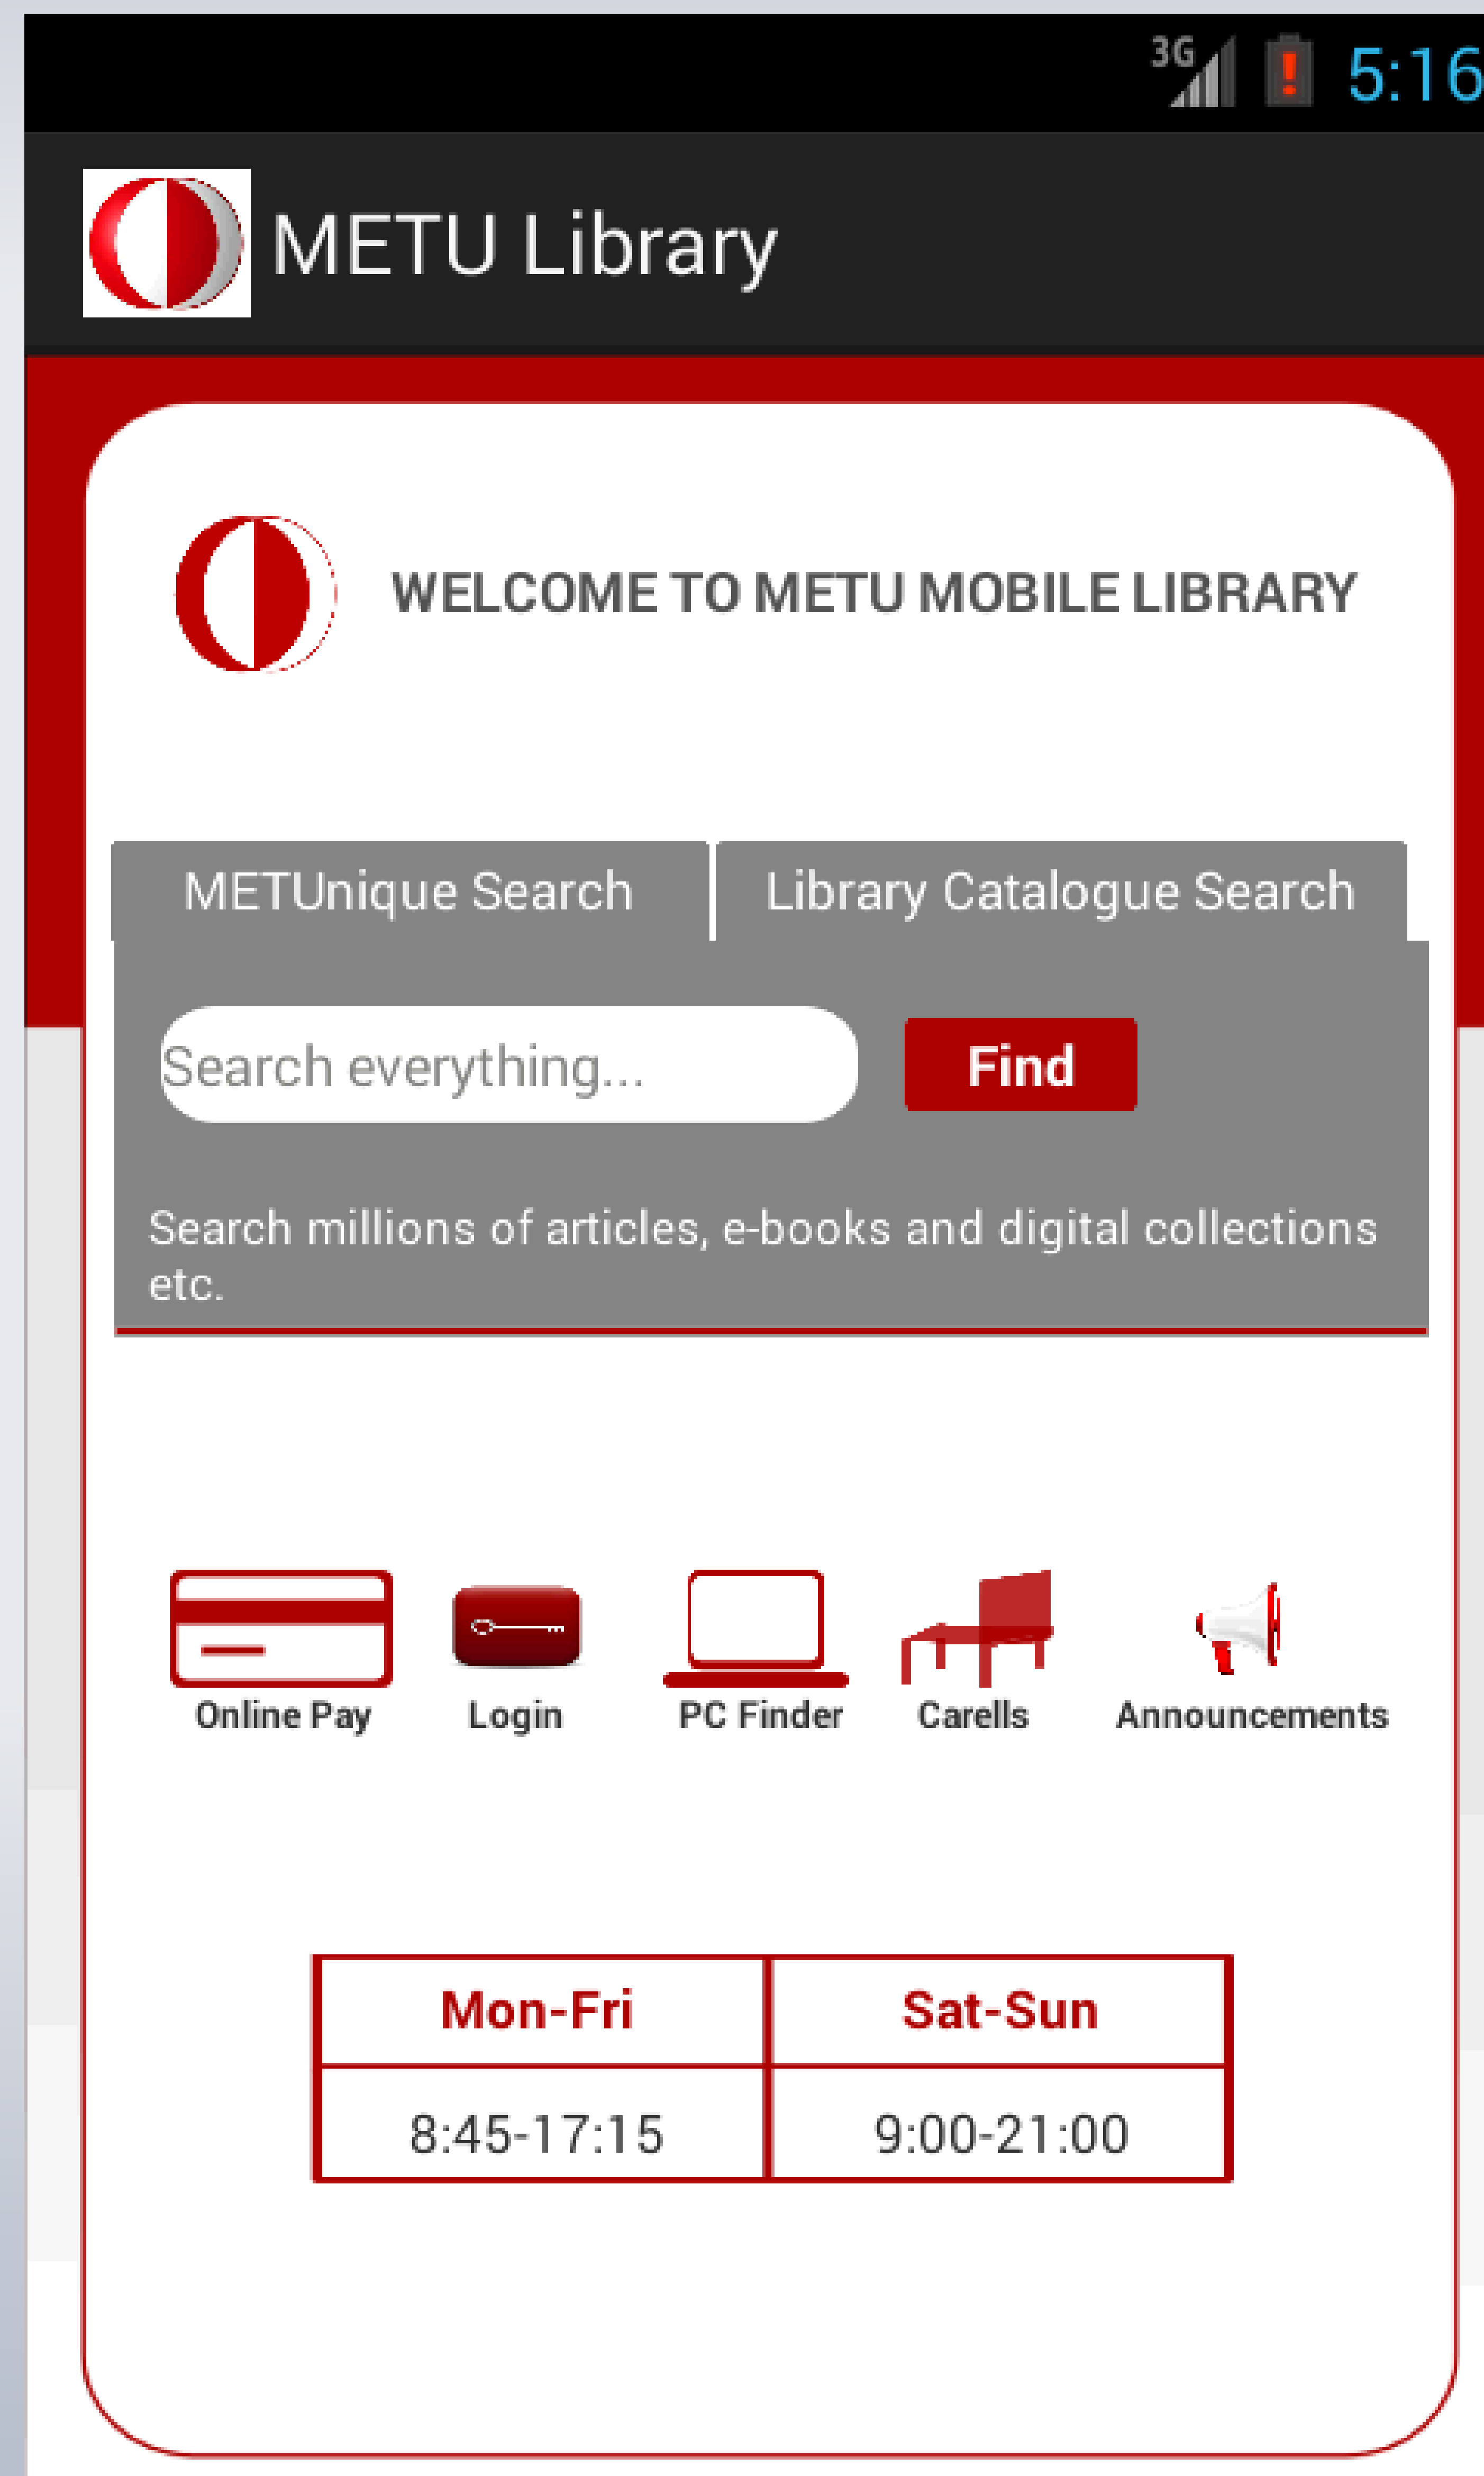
3G 5:16

METU Library

WELCOME TO METU MOBILE LIBRARY

METUnique Search | Library Catalogue Search

Search everything...

Find

Search millions of articles, e-books and digital collections etc.

Online Pay
Login
PC Finder
Carells
Announcements

| Mon-Fri | Sat-Sun |
|---|---|
| 8:45-17:15 | 9:00-21:00 |